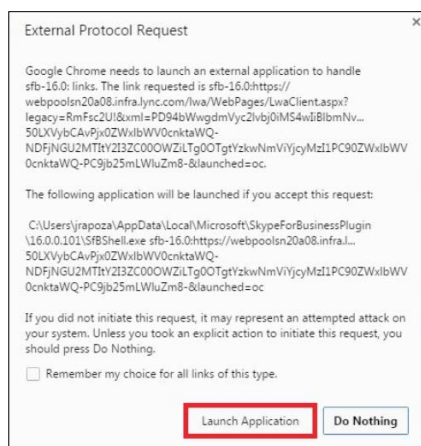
External Protocol Request

×

Google Chrome needs to launch an external application to handle sfb-16.0: links. The link requested is sfb-16.0:https://webpoolsn20a08.infra.lync.com/lwa/WebPages/LwaClient.aspx?legacy=RmFsc2U!&xml=PD94bWwgdmVyc2lvbj0iMS4wIiBlbmNv...50LXVybCAvPjx0ZWxlbWV0cnktaWQ-NDFjNGU2MTItY2I3ZC00OWZiLTg0OTgtYzkwNmViYjcyMzI1PC90ZWxlbWV0cnktaWQ-PC9jb25mLWluZm8-&launched=oc.

The following application will be launched if you accept this request:

C:\Users\jrapoza\AppData\Local\Microsoft\SkypeForBusinessPlugin\16.0.0.101\SfBShell.exe sfb-16.0:https://webpoolsn20a08.infra.l... 50LXVybCAvPjx0ZWxlbWV0cnktaWQ-NDFjNGU2MTItY2I3ZC00OWZiLTg0OTgtYzkwNmViYjcyMzI1PC90ZWxlbWV0cnktaWQ-PC9jb25mLWluZm8-&launched=oc

If you did not initiate this request, it may represent an attempted attack on your system. Unless you took an explicit action to initiate this request, you should press Do Nothing.

Remember my choice for all links of this type.

Launch Application

Do Nothing